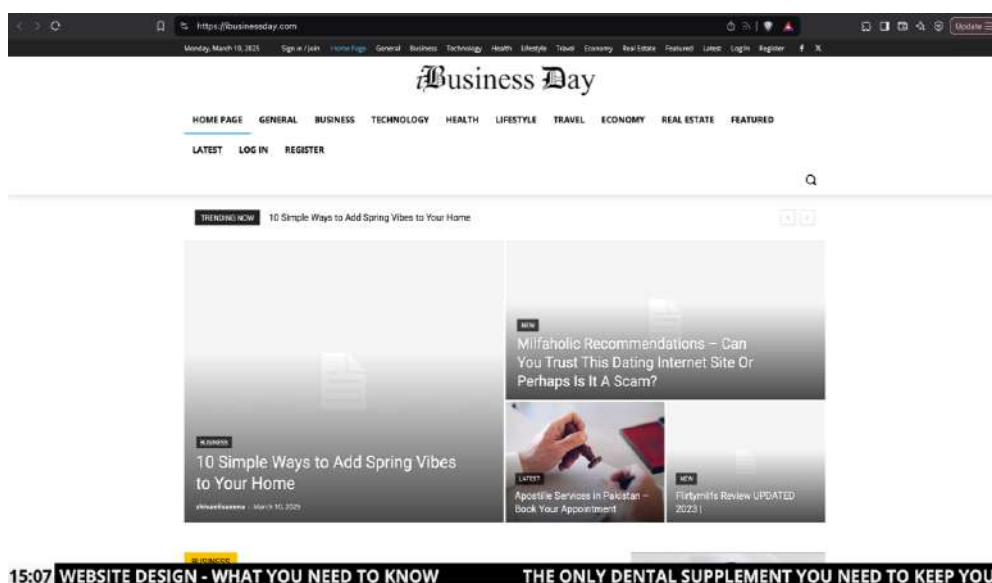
https://ibusinessday.com

Update

Monday, March 10, 2025 Sign in / Join Home Page General Business Technology Health Lifestyle Travel Economy Real Estate Featured Latest Log In Register

iBusiness Day

HOME PAGE GENERAL BUSINESS TECHNOLOGY HEALTH LIFESTYLE TRAVEL ECONOMY REAL ESTATE FEATURED

LATEST LOG IN REGISTER

TRENDING NOW 10 Simple Ways to Add Spring Vibes to Your Home

NEW

Milfaholic Recommendations – Can You Trust This Dating Internet Site Or Perhaps Is It A Scam?

BUSINESS

10 Simple Ways to Add Spring Vibes to Your Home

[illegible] - March 10, 2025

LATEST

Apostille Services in Pakistan – Book Your Appointment

NEW

Flirtymilfs Review UPDATED 2023 |

BUSINESS

15:07 WEBSITE DESIGN - WHAT YOU NEED TO KNOW THE ONLY DENTAL SUPPLEMENT YOU NEED TO KEEP YOU